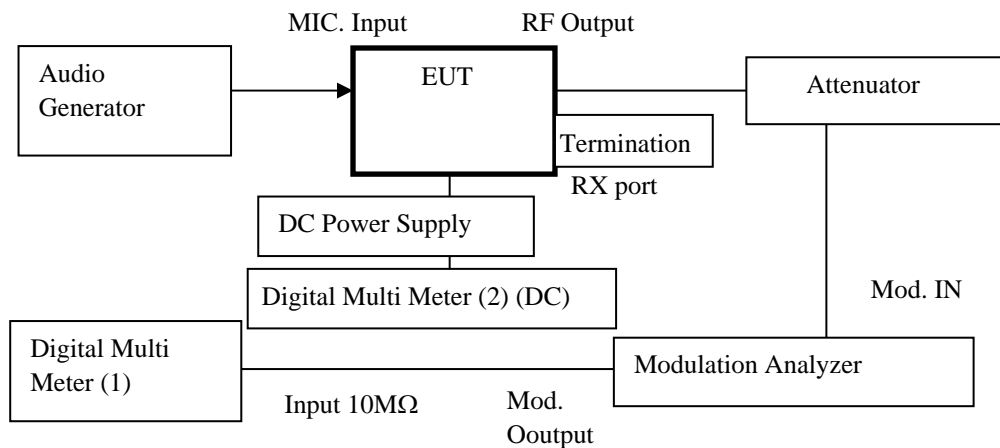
MIC. Input

RF Output

Audio Generator

EUT

Attenuator

Termination

RX port

DC Power Supply

Digital Multi Meter (2) (DC)

Mod. IN

Digital Multi Meter (1)

Modulation Analyzer

Input 10MΩ

Mod. Ooutput